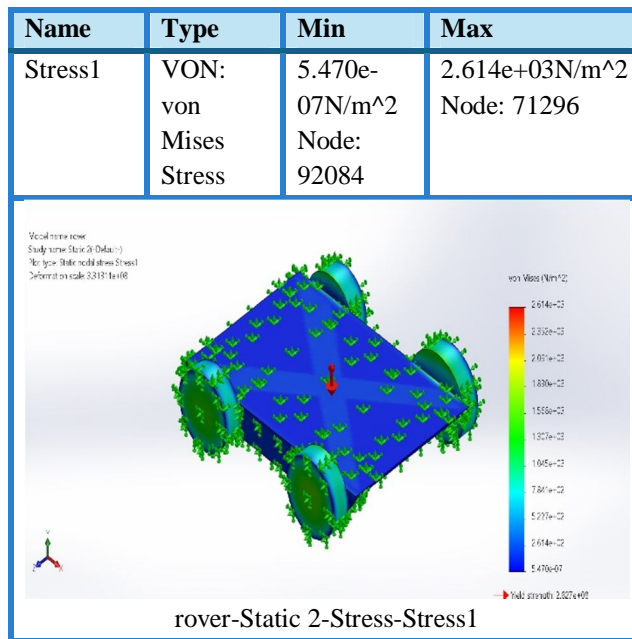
| Name | Type | Min | Max |
|---|---|---|---|
| Stress1 | VON: von Mises Stress | 5.470e-07N/m^2 Node: 92084 | 2.614e+03N/m^2 Node: 71296 |

Model name: rover
Study name: Static 2(-Default-)
Plot type: Static nodal stress Stress1
Deformation scale: 3.31311e+08

von Mises (N/m^2)
2.614e+03
2.352e+03
2.091e+03
1.830e+03
1.568e+03
1.307e+03
1.045e+03
7.841e+02
5.227e+02
2.614e+02
5.470e-07

Yield strength: 2.827e+08

rover-Static 2-Stress-Stress1